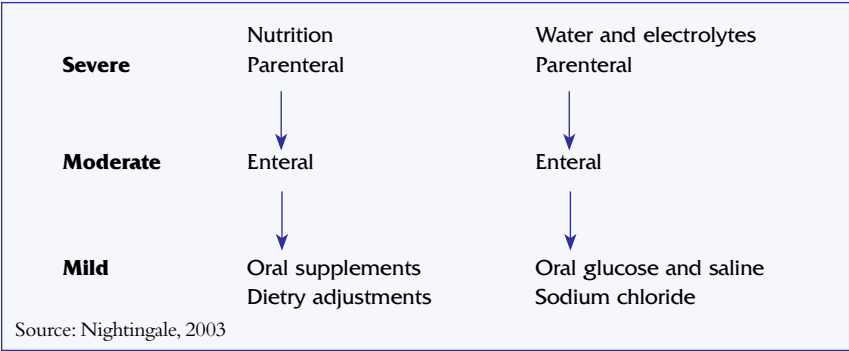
| | Nutrition | Water and electrolytes |
|---|---|---|
| **Severe** | Parenteral | Parenteral |
| **Moderate** | Enteral | Enteral |
| **Mild** | Oral supplements<br>Dietry adjustments | Oral glucose and saline<br>Sodium chloride |

Source: Nightingale, 2003